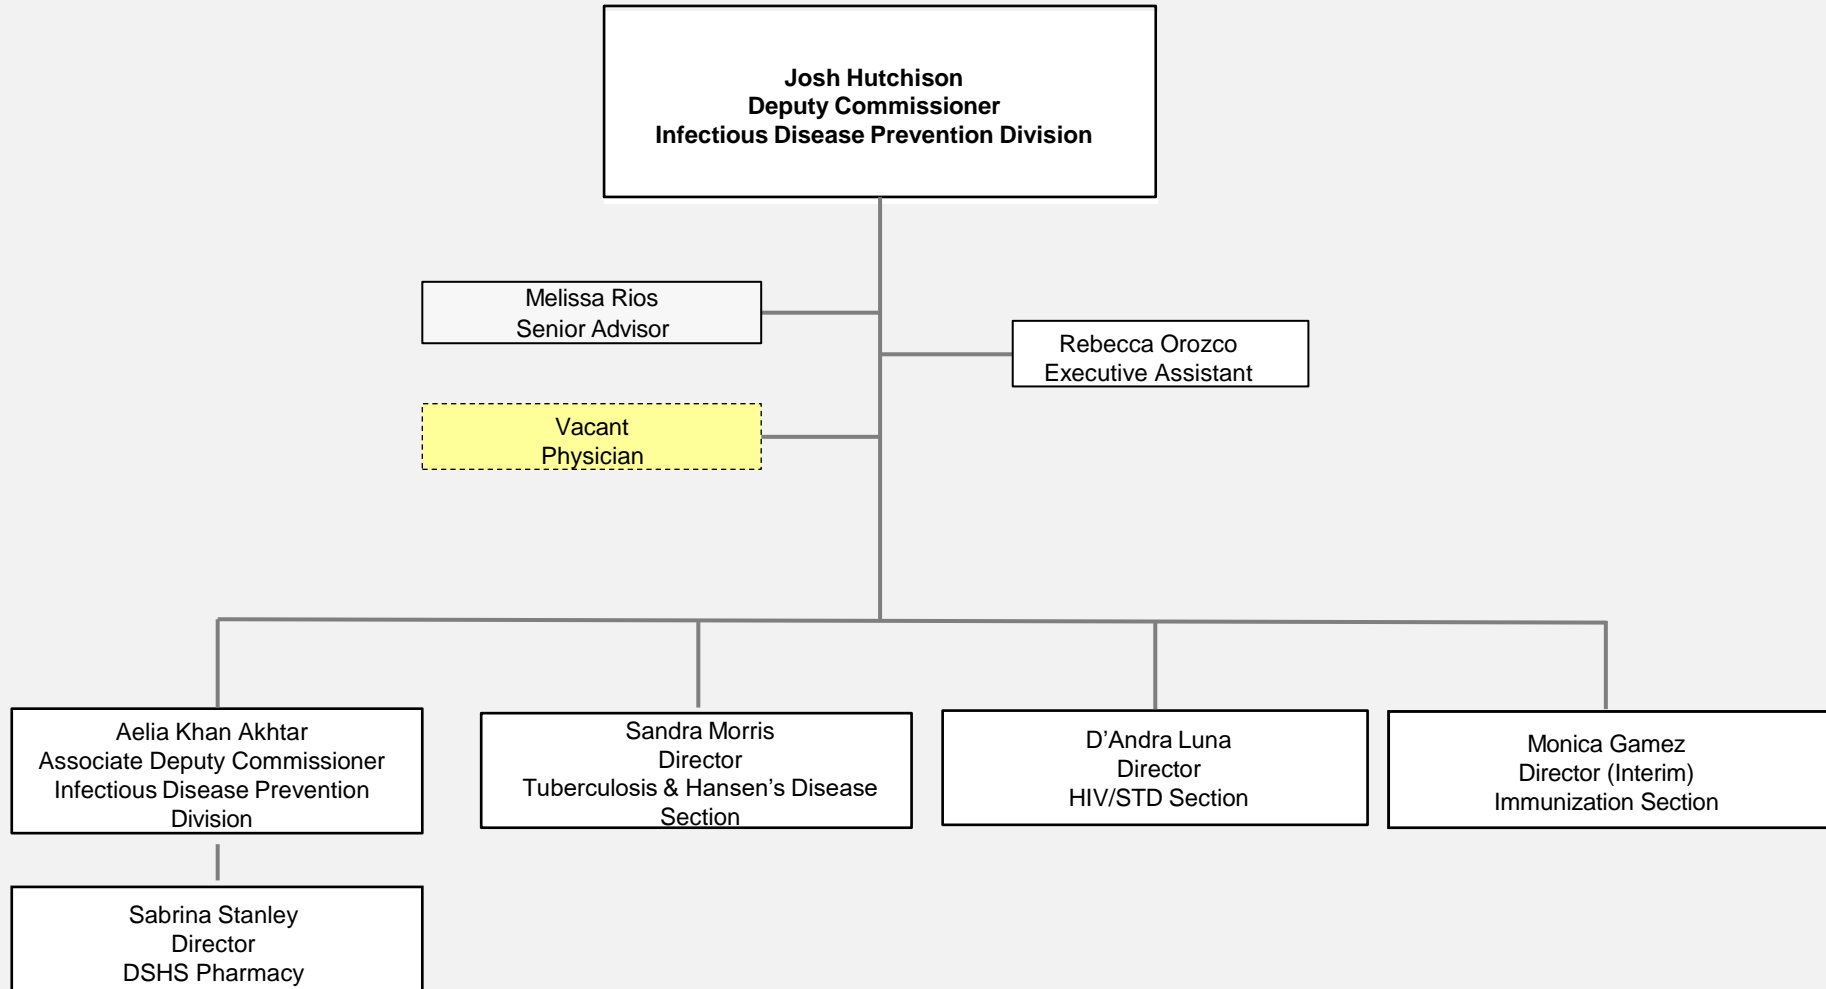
Josh Hutchison
Deputy Commissioner
Infectious Disease Prevention Division

Melissa Rios
Senior Advisor

Rebecca Orozco
Executive Assistant

Vacant
Physician

Aelia Khan Akhtar
Associate Deputy Commissioner
Infectious Disease Prevention Division

Sandra Morris
Director
Tuberculosis & Hansen's Disease Section

D'Andra Luna
Director
HIV/STD Section

Monica Gamez
Director (Interim)
Immunization Section

Sabrina Stanley
Director
DSHS Pharmacy